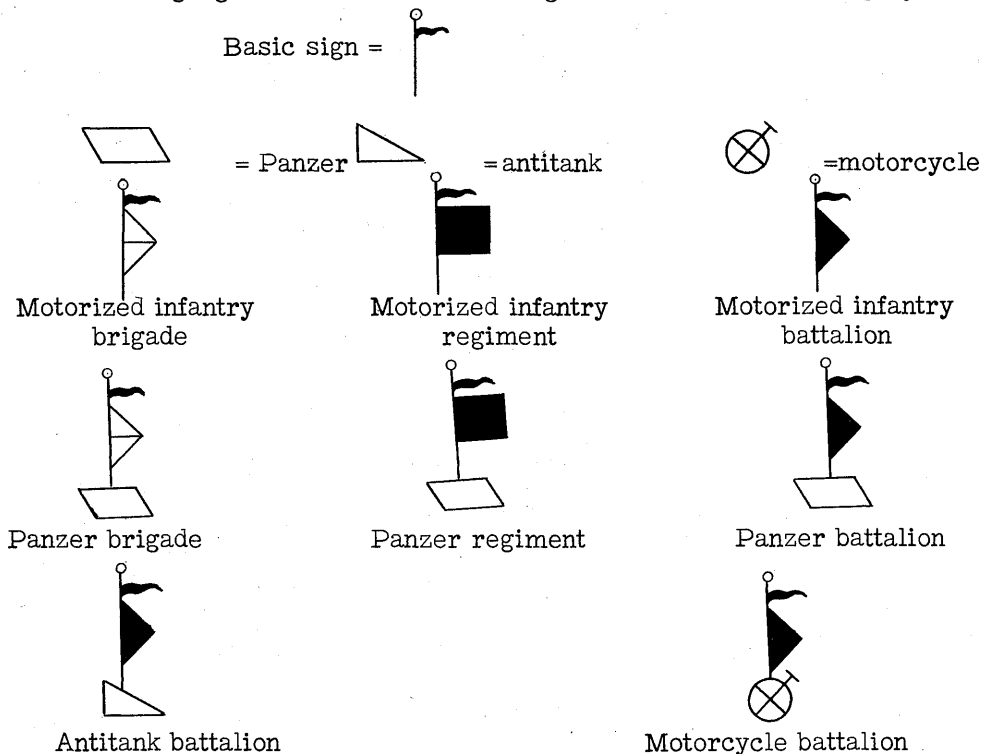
Basic sign =

= Panzer

= antitank

=motorcycle

Motorized infantry brigade

Motorized infantry regiment

Motorized infantry battalion

Panzer brigade

Panzer regiment

Panzer battalion

Antitank battalion

Motorcycle battalion